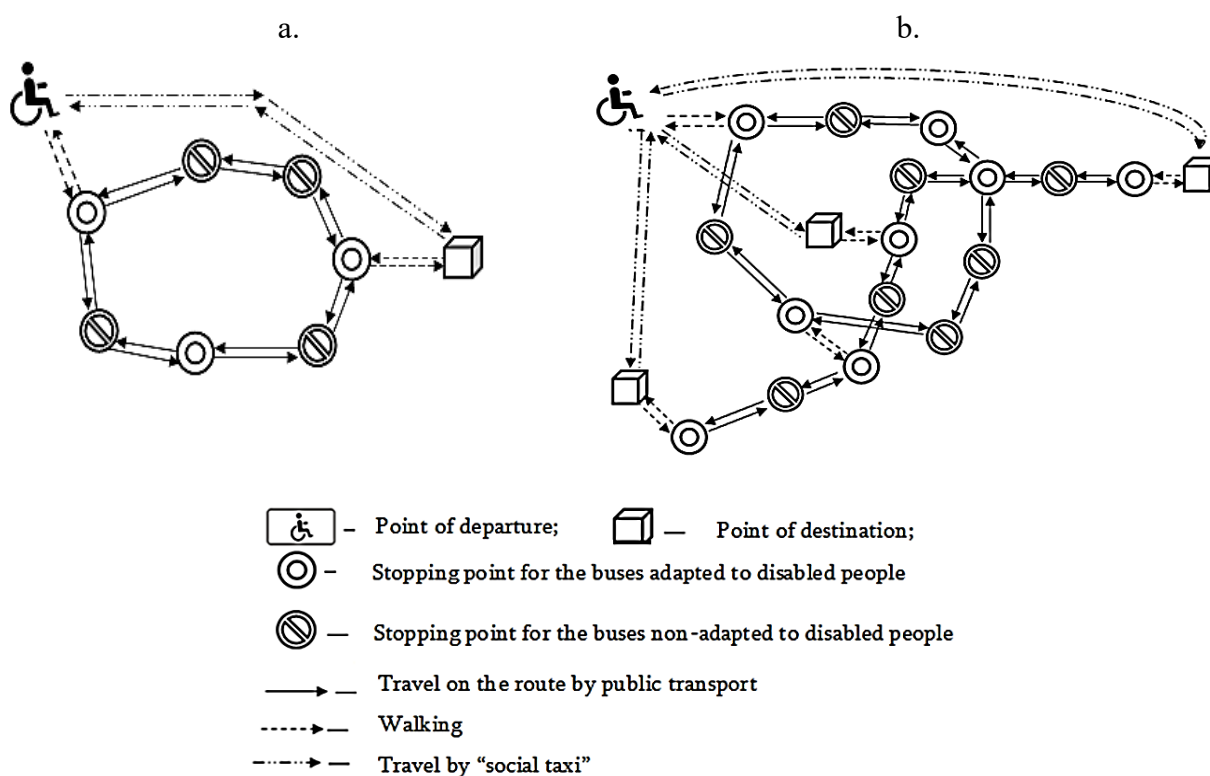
a.

b.

– Point of departure;

— Point of destination;

– Stopping point for the buses adapted to disabled people

— Stopping point for the buses non-adapted to disabled people

— Travel on the route by public transport

— Walking

— Travel by "social taxi"